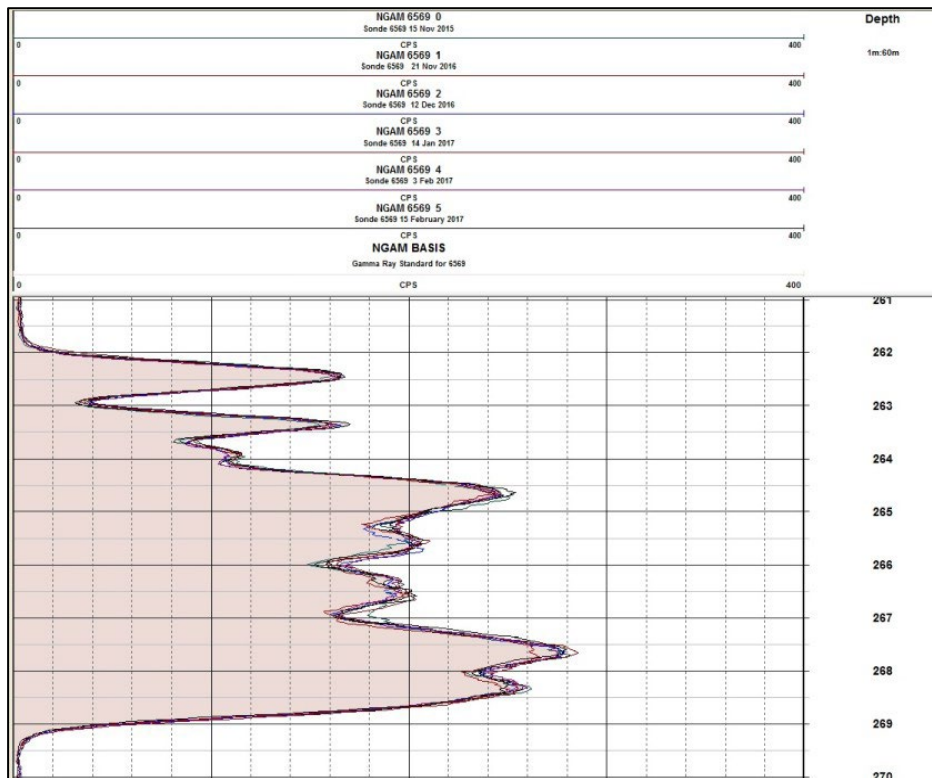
NGAM 6569 0
Sonde 6569 15 Nov 2015
0 CPS 400
NGAM 6569 1
Sonde 6569 21 Nov 2016
0 CPS 400
NGAM 6569 2
Sonde 6569 12 Dec 2016
0 CPS 400
NGAM 6569 3
Sonde 6569 14 Jan 2017
0 CPS 400
NGAM 6569 4
Sonde 6569 3 Feb 2017
0 CPS 400
NGAM 6569 5
Sonde 6569 15 February 2017
0 CPS 400
NGAM BASIS
Gamma Ray Standard for 6569
0 CPS 400

Depth
1m:60m

261
262
263
264
265
266
267
268
269
270